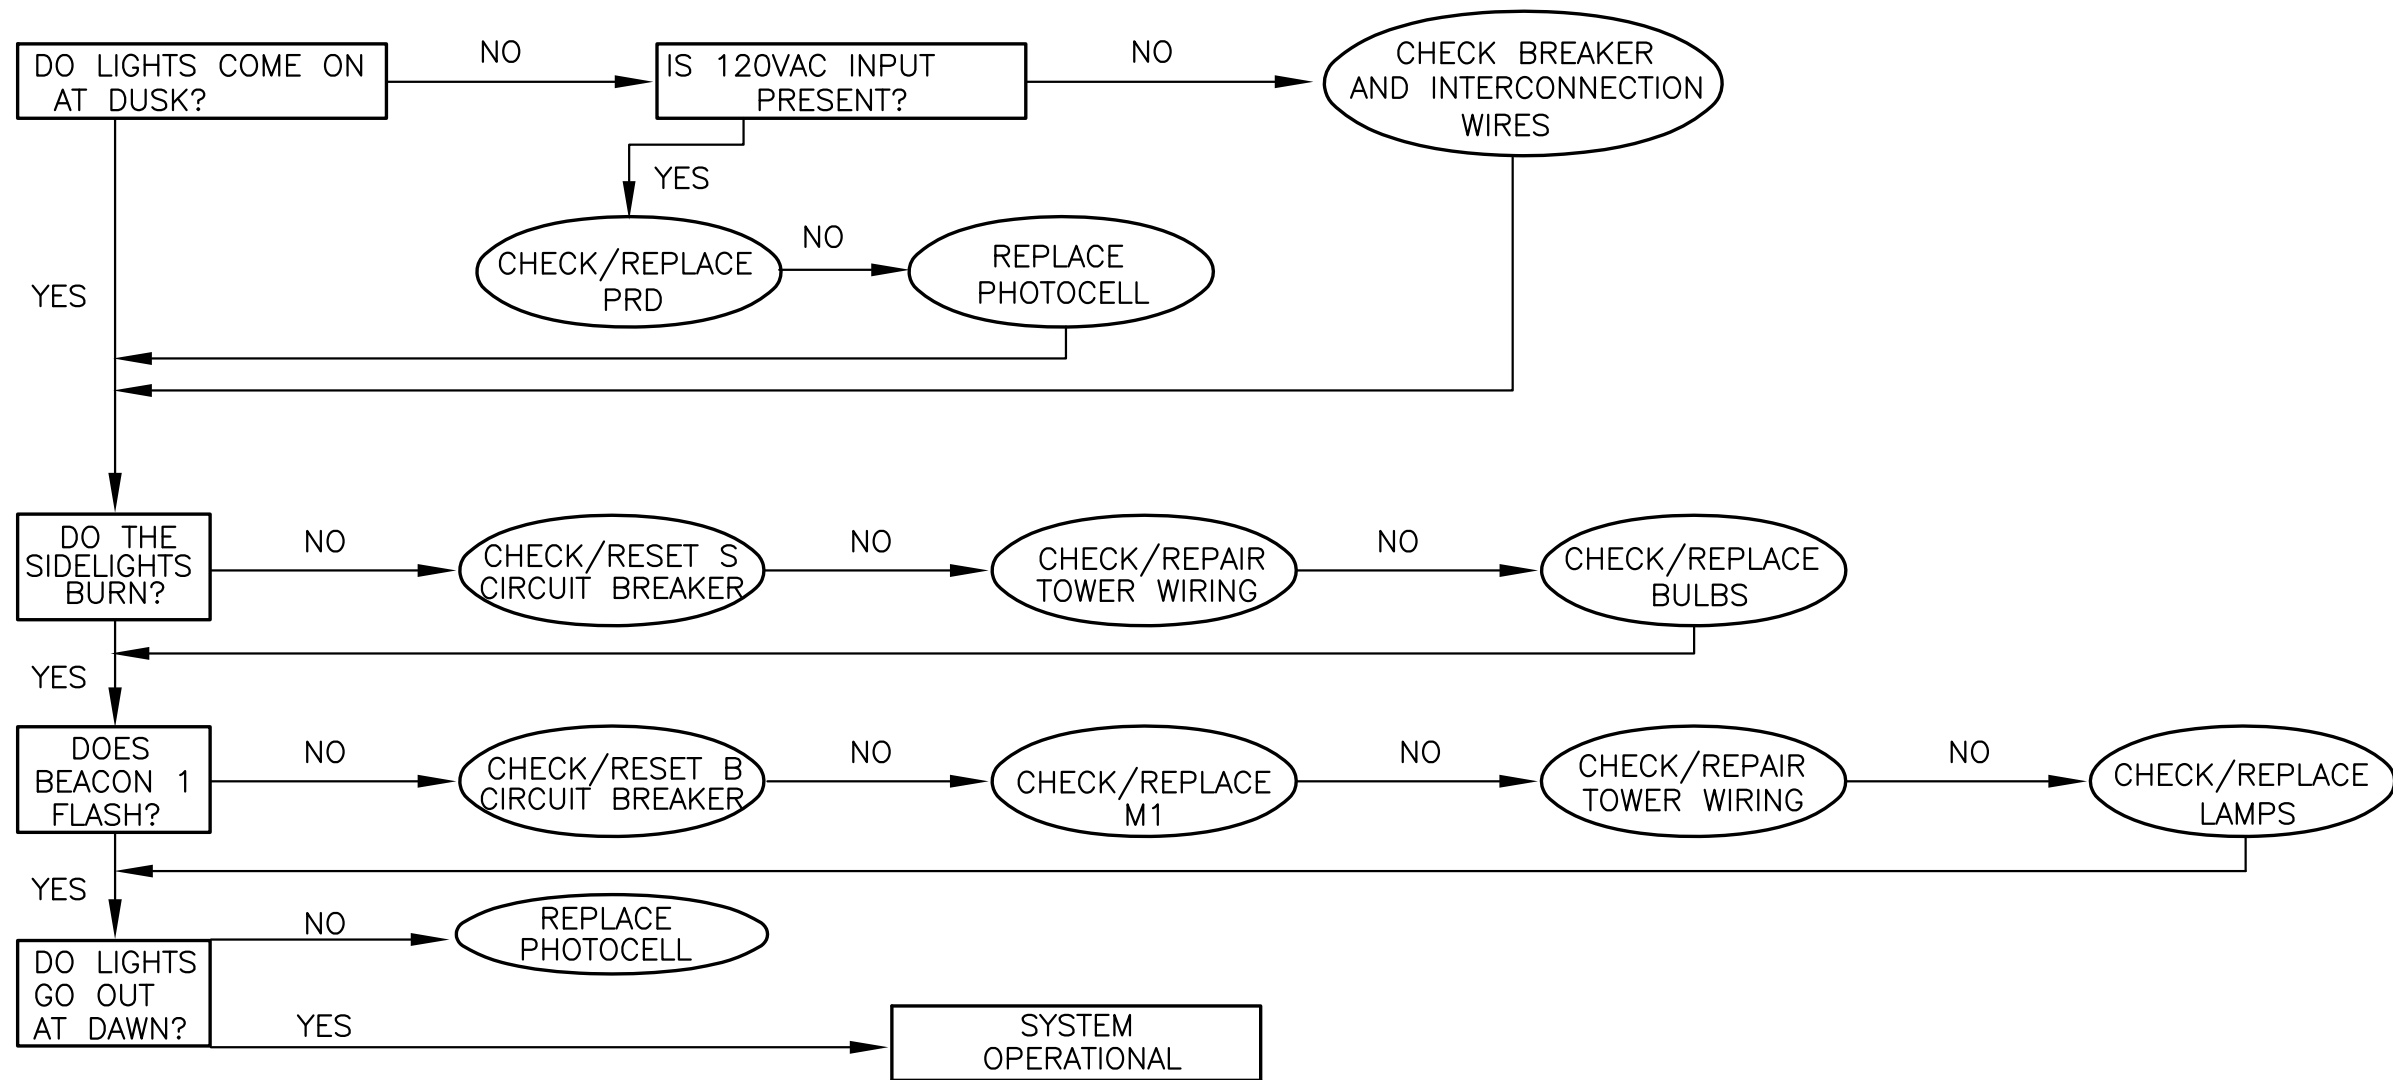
DO LIGHTS COME ON AT DUSK?

NO

IS 120VAC INPUT PRESENT?

NO

CHECK BREAKER AND INTERCONNECTION WIRES

YES

CHECK/REPLACE PRD

NO

REPLACE PHOTOCELL

YES

DO THE SIDELIGHTS BURN?

NO

CHECK/RESET S CIRCUIT BREAKER

NO

CHECK/REPAIR TOWER WIRING

NO

CHECK/REPLACE BULBS

YES

DOES BEACON 1 FLASH?

NO

CHECK/RESET B CIRCUIT BREAKER

NO

CHECK/REPLACE M1

NO

CHECK/REPAIR TOWER WIRING

NO

CHECK/REPLACE LAMPS

YES

NO

REPLACE PHOTOCELL

DO LIGHTS GO OUT AT DAWN?

YES

SYSTEM OPERATIONAL